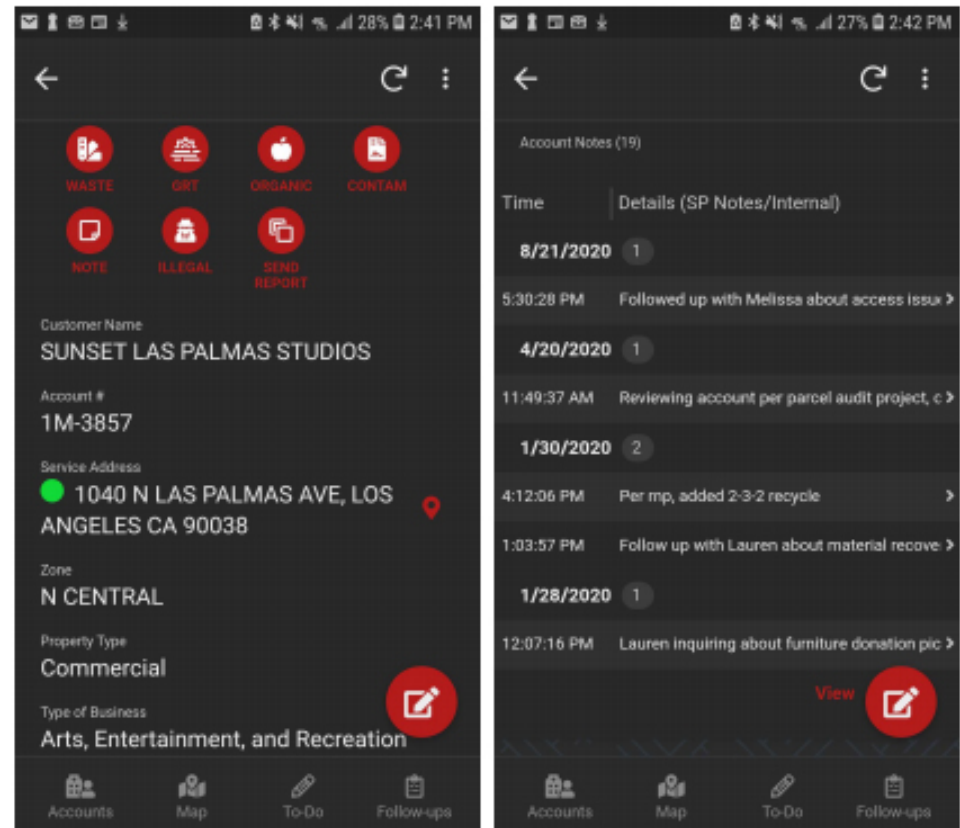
28% 2:41 PM

WASTE
GRT
ORGANIC
CONTAM
NOTE
ILLEGAL
SEND REPORT

Customer Name
SUNSET LAS PALMAS STUDIOS

Account #
1M-3857

Service Address
1040 N LAS PALMAS AVE, LOS ANGELES CA 90038

Zone
N CENTRAL

Property Type
Commercial

Type of Business
Arts, Entertainment, and Recreation

Accounts
Map
To-Do
Follow-ups

27% 2:42 PM

Account Notes (19)

| Time | Details (SP Notes/Internal) |
|---|---|
| 8/21/2020 1 | |
| 5:30:28 PM | Followed up with Melissa about access issu |
| 4/20/2020 1 | |
| 11:49:37 AM | Reviewing account per parcel audit project, c |
| 1/30/2020 2 | |
| 4:12:06 PM | Per mp, added 2-3-2 recycle |
| 1:03:57 PM | Follow up with Lauren about material recove |
| 1/28/2020 1 | |
| 12:07:16 PM | Lauren inquiring about furniture donation pic |

View

Accounts
Map
To-Do
Follow-ups